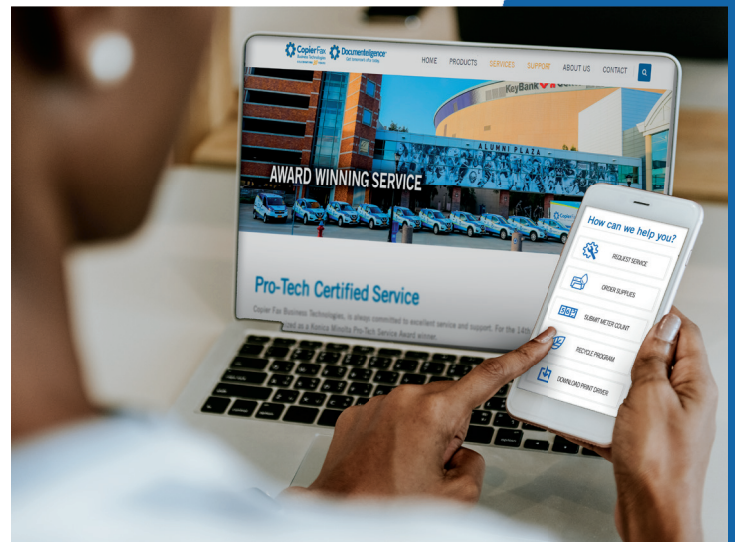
CopierFax Business Technologies

Documentelligence

HOME PRODUCTS SERVICES SUPPORT ABOUT US CONTACT

KeyBank

ALUMNI PLAZA

AWARD WINNING SERVICE

Pro-Tech Certified Service

Copier Fax Business Technologies, is always committed to excellent service and support. For the 14th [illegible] ted as a Konica Minolta Pro-Tech Service Award winner.

How can we help you?

REQUEST SERVICE

ORDER SUPPLIES

SUBMIT METER COUNT

RECYCLE PROGRAM

DOWNLOAD PRINT DRIVER